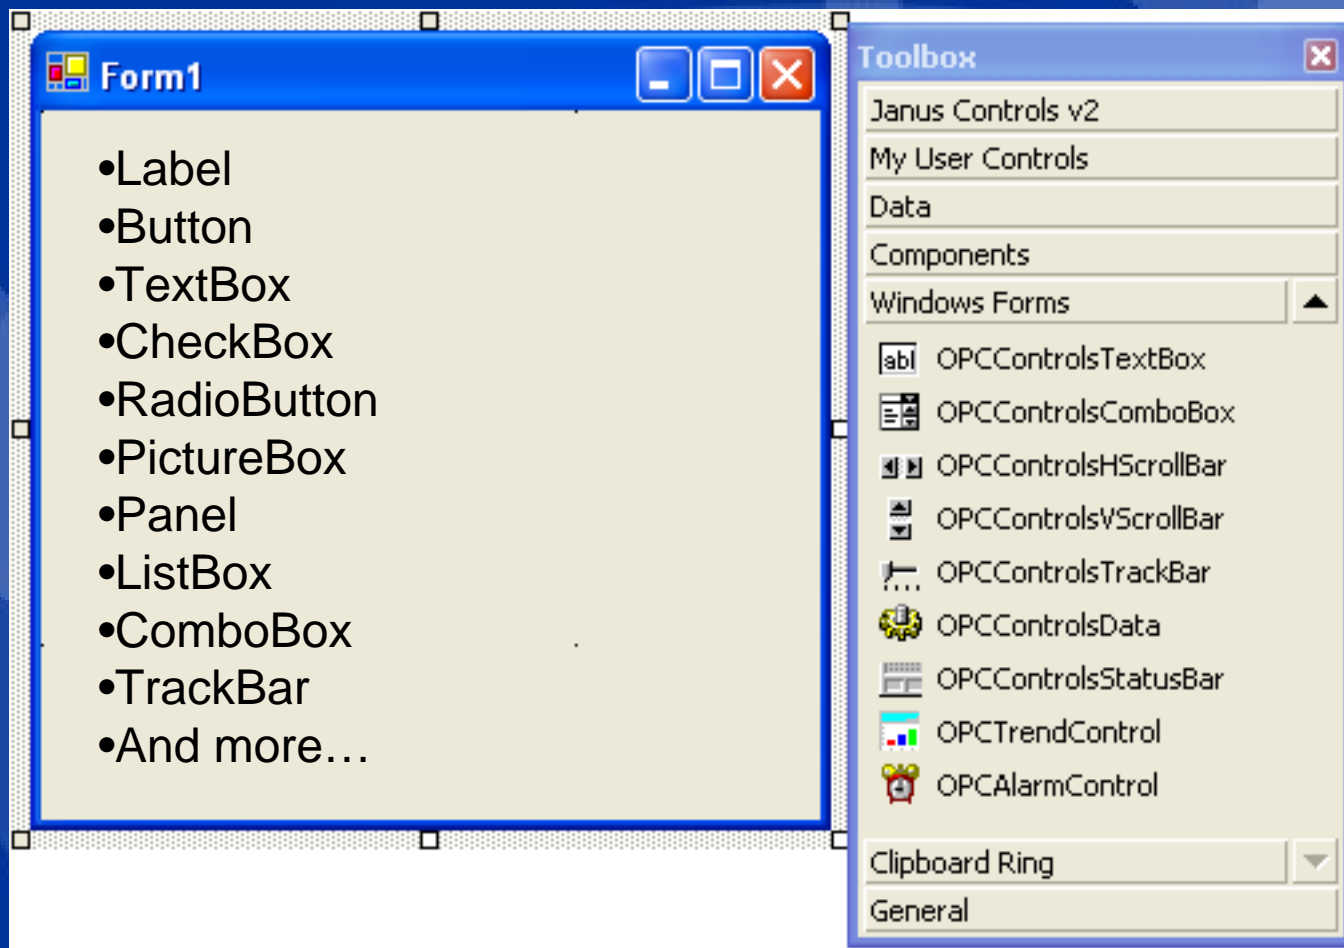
Form1

•Label
•Button
•TextBox
•CheckBox
•RadioButton
•PictureBox
•Panel
•ListBox
•ComboBox
•TrackBar
•And more…

Toolbox

Janus Controls v2
My User Controls
Data
Components
Windows Forms
abl OPCControlsTextBox
OPCControlsComboBox
OPCControlsHScrollBar
OPCControlsVScrollBar
OPCControlsTrackBar
OPCControlsData
OPCControlsStatusBar
OPCTrendControl
OPCAlarmControl
Clipboard Ring
General